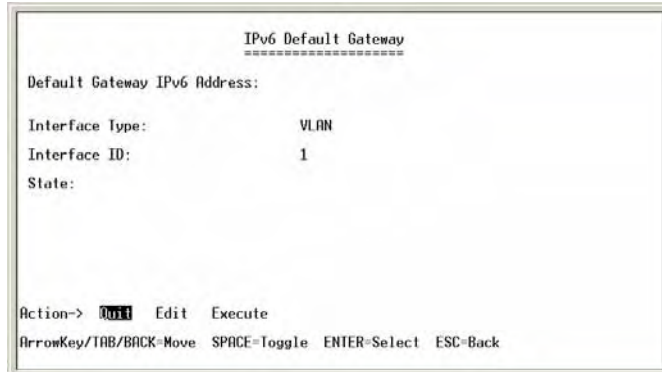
IPv6 Default Gateway
====================

Default Gateway IPv6 Address:

Interface Type: VLAN

Interface ID: 1

State:

Action-> Quit Edit Execute

ArrowKey/TAB/BACK=Move SPACE=Toggle ENTER=Select ESC=Back